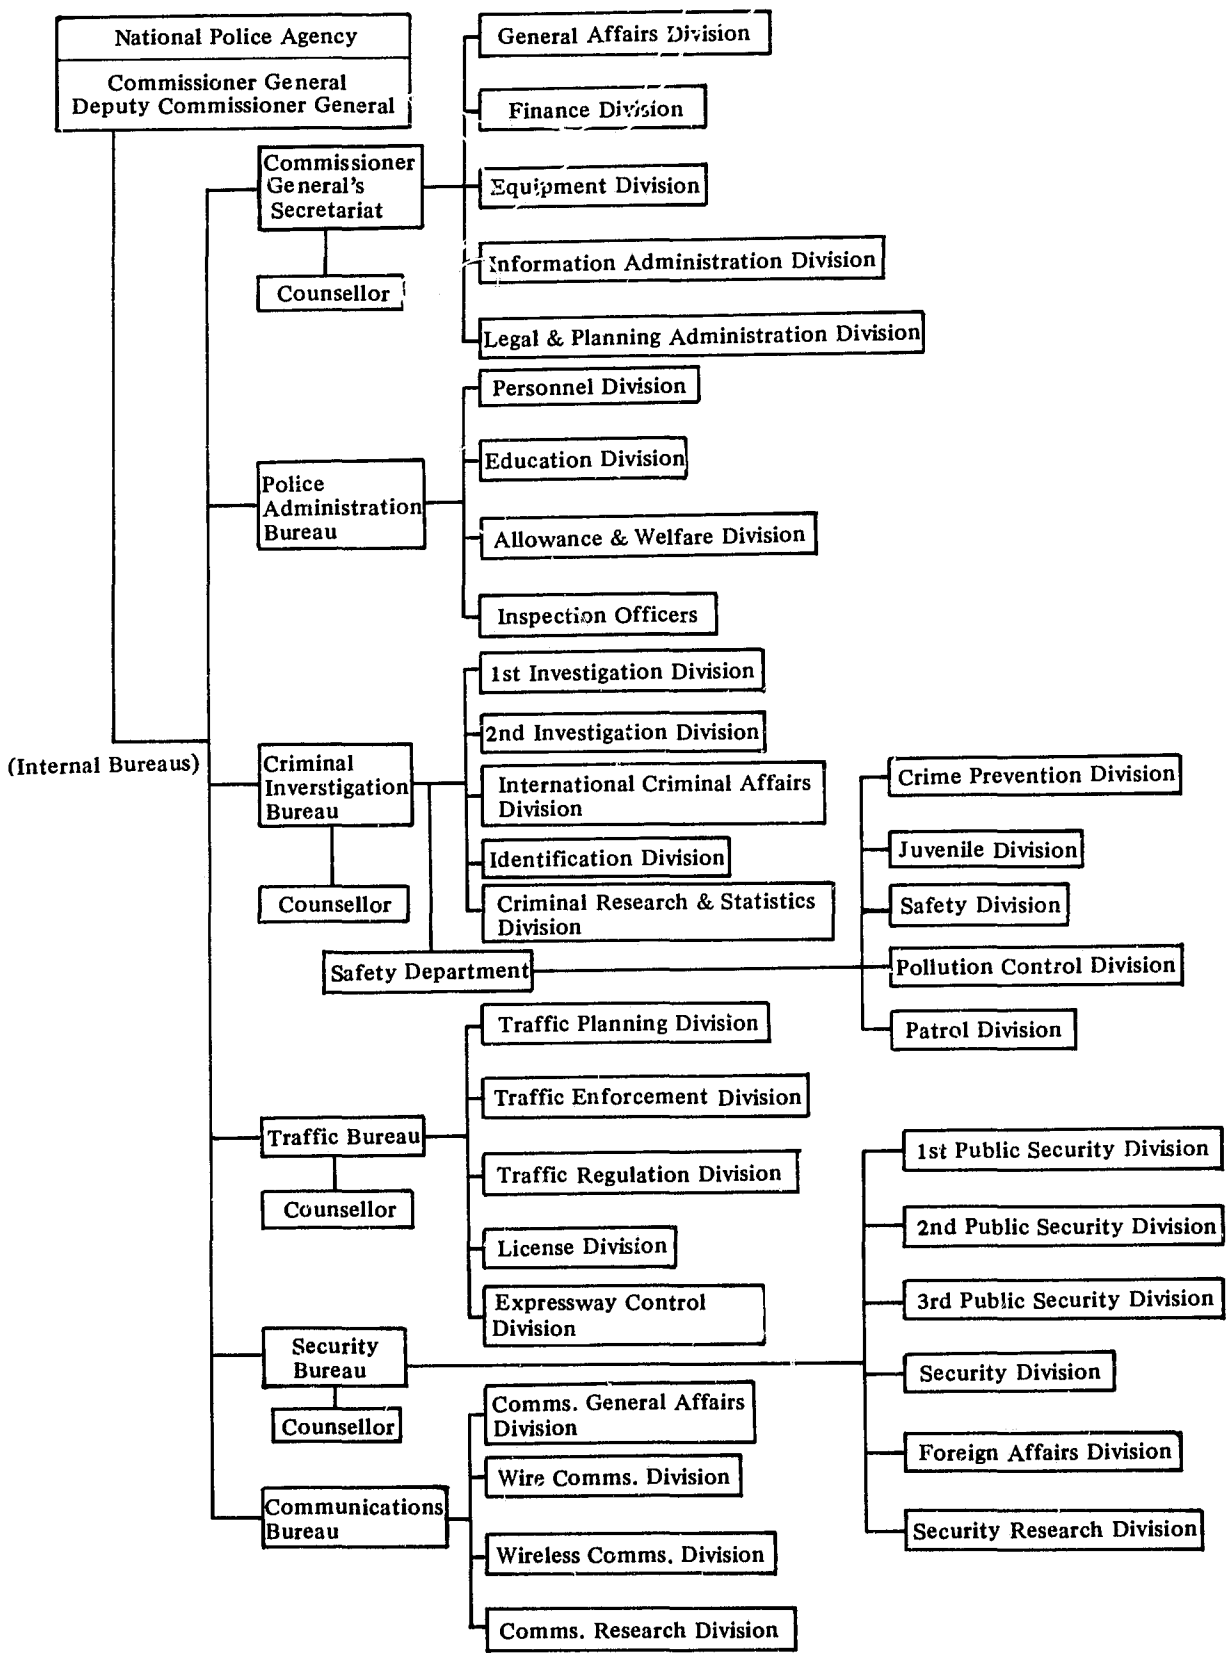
National Police Agency

Commissioner General
Deputy Commissioner General

Commissioner General's Secretariat

Counsellor

General Affairs Division

Finance Division

Equipment Division

Information Administration Division

Legal & Planning Administration Division

Police Administration Bureau

Personnel Division

Education Division

Allowance & Welfare Division

Inspection Officers

(Internal Bureaus)

Criminal Inrestigation Bureau

Counsellor

1st Investigation Division

2nd Investigation Division

International Criminal Affairs Division

Identification Division

Criminal Research & Statistics Division

Safety Department

Crime Prevention Division

Juvenile Division

Safety Division

Pollution Control Division

Patrol Division

Traffic Bureau

Counsellor

Traffic Planning Division

Traffic Enforcement Division

Traffic Regulation Division

License Division

Expressway Control Division

Security Bureau

Counsellor

1st Public Security Division

2nd Public Security Division

3rd Public Security Division

Security Division

Foreign Affairs Division

Security Research Division

Communications Bureau

Comms. General Affairs Division

Wire Comms. Division

Wireless Comms. Division

Comms. Research Division